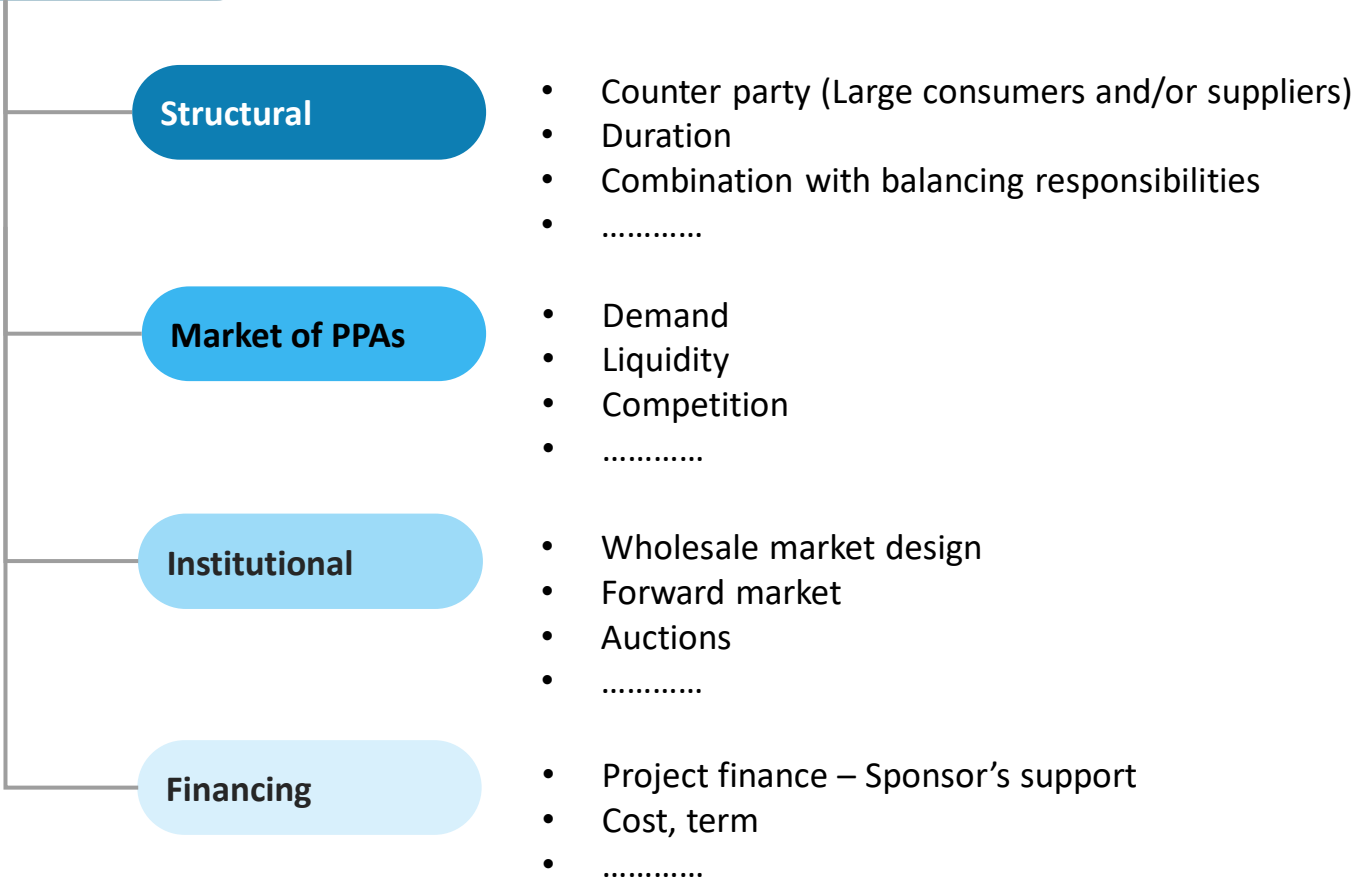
Structural

- Counter party (Large consumers and/or suppliers)
- Duration
- Combination with balancing responsibilities
- …………

Market of PPAs

- Demand
- Liquidity
- Competition
- …………

Institutional

- Wholesale market design
- Forward market
- Auctions
- …………

Financing

- Project finance – Sponsor’s support
- Cost, term
- …………